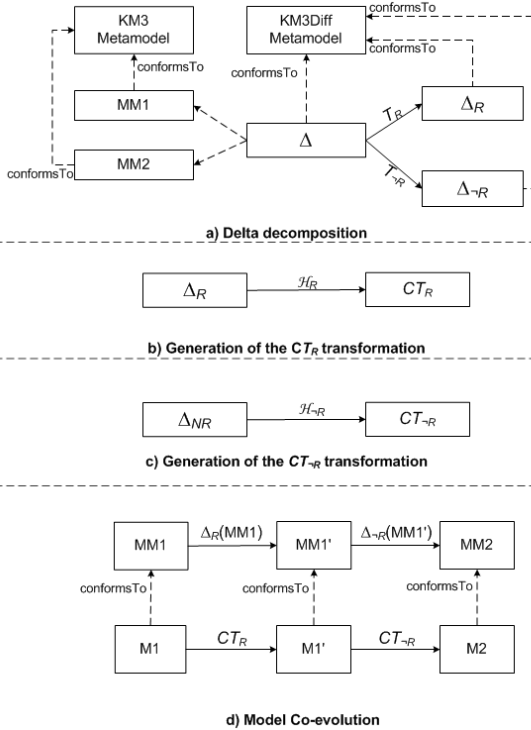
KM3 Metamodel

KM3Diff Metamodel

conformsTo

conformsTo

conformsTo

conformsTo

MM1

MM2

conformsTo

$\Delta$

$T_R$

$T_{\neg R}$

$\Delta_R$

$\Delta_{\neg R}$

a) Delta decomposition

$\Delta_R$

$\mathcal{H}_R$

$CT_R$

b) Generation of the $CT_R$ transformation

$\Delta_{NR}$

$\mathcal{H}_{\neg R}$

$CT_{\neg R}$

c) Generation of the $CT_{\neg R}$ transformation

MM1

$\Delta_R$(MM1)

MM1'

$\Delta_{\neg R}$(MM1')

MM2

conformsTo

conformsTo

conformsTo

M1

$CT_R$

M1'

$CT_{\neg R}$

M2

d) Model Co-evolution